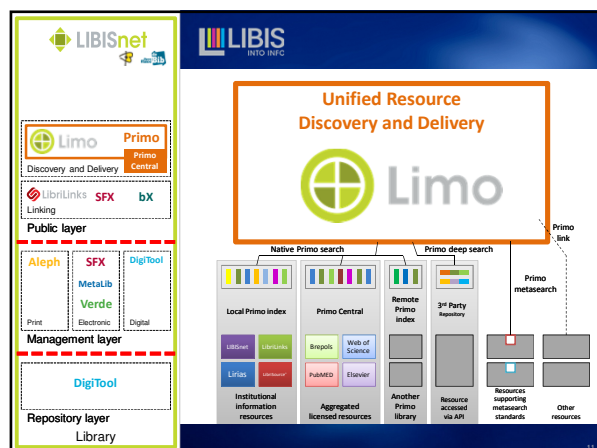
LIBISnet

Limo Primo Primo Central
Discovery and Delivery

LibriLinks SFX bX
Linking

Public layer

Aleph SFX DigiTool
MetaLib
Verde
Print Electronic Digital

Management layer

DigiTool

Repository layer

Library

LIBIS
INTO INFO

Unified Resource Discovery and Delivery

Limo

Native Primo search

Primo deep search

Primo link

Primo metasearch

Local Primo index

LIBISnet LibriLinks Lirias

Institutional information resources

Primo Central

Brepols Web of Science PubMED Elsevier

Aggregated licensed resources

Remote Primo index

Another Primo library

3rd Party Repository

Resource accessed via API

Resources supporting metasearch standards

Other resources

11